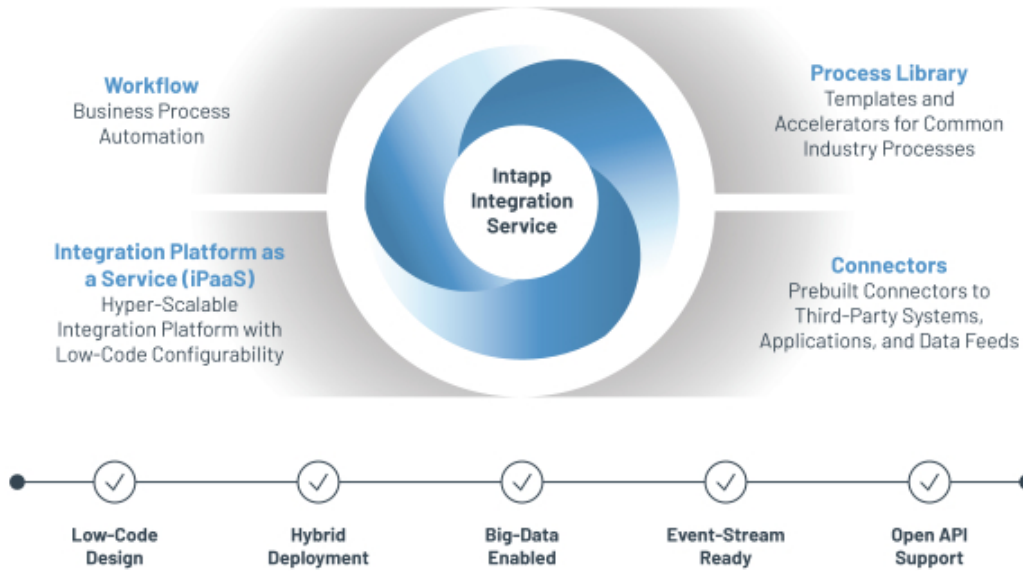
Workflow
Business Process Automation

Process Library
Templates and Accelerators for Common Industry Processes

Intapp Integration Service

Integration Platform as a Service (iPaaS)
Hyper-Scalable Integration Platform with Low-Code Configurability

Connectors
Prebuilt Connectors to Third-Party Systems, Applications, and Data Feeds

Low-Code Design

Hybrid Deployment

Big-Data Enabled

Event-Stream Ready

Open API Support